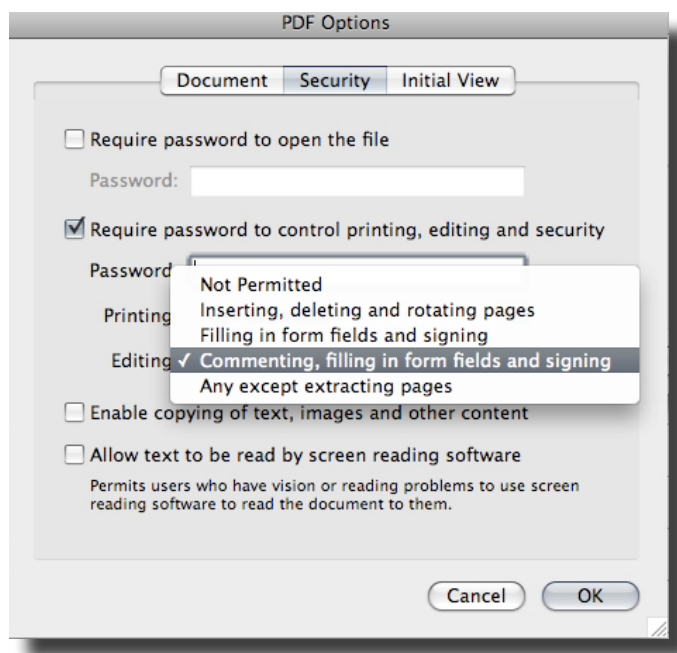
PDF Options

Document Security Initial View

Require password to open the file

Password:

Require password to control printing, editing and security

Password

Printing

Editing

Not Permitted
Inserting, deleting and rotating pages
Filling in form fields and signing
✓ Commenting, filling in form fields and signing
Any except extracting pages

Enable copying of text, images and other content

Allow text to be read by screen reading software

Permits users who have vision or reading problems to use screen reading software to read the document to them.

Cancel OK